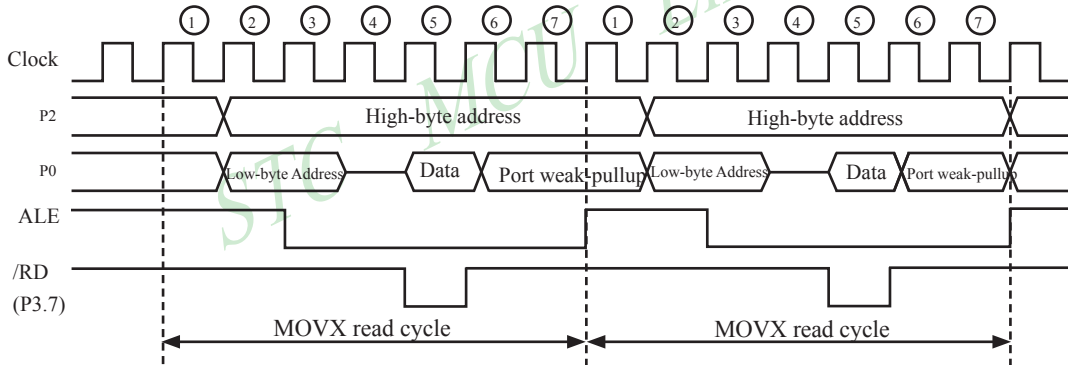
1 2 3 4 5 6 7 1 2 3 4 5 6 7

Clock

P2 High-byte address High-byte address

P0 Low-byte Address Data Port weak pullup Low-byte Address Data Port weak-pullup

ALE

/RD (P3.7)

MOVX read cycle MOVX read cycle

STC MCU